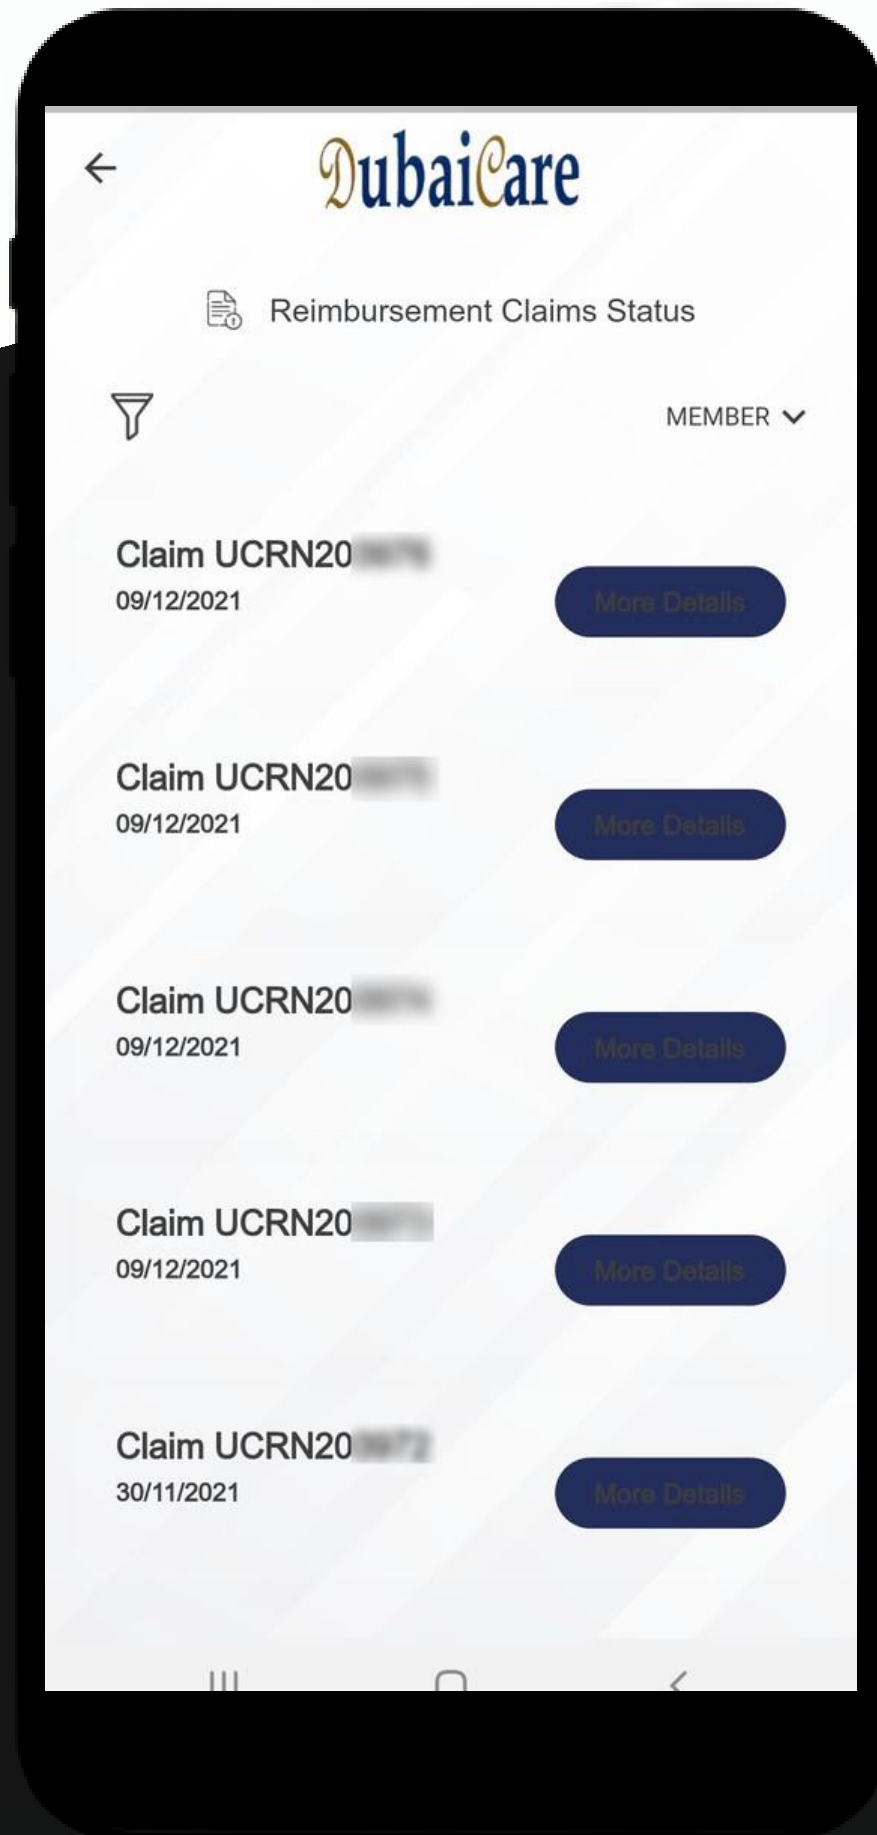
DubaiCare

Reimbursement Claims Status

MEMBER

Claim UCRN20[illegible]
09/12/2021
More Details

Claim UCRN20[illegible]
09/12/2021
More Details

Claim UCRN20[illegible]
09/12/2021
More Details

Claim UCRN20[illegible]
09/12/2021
More Details

Claim UCRN20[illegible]
30/11/2021
More Details